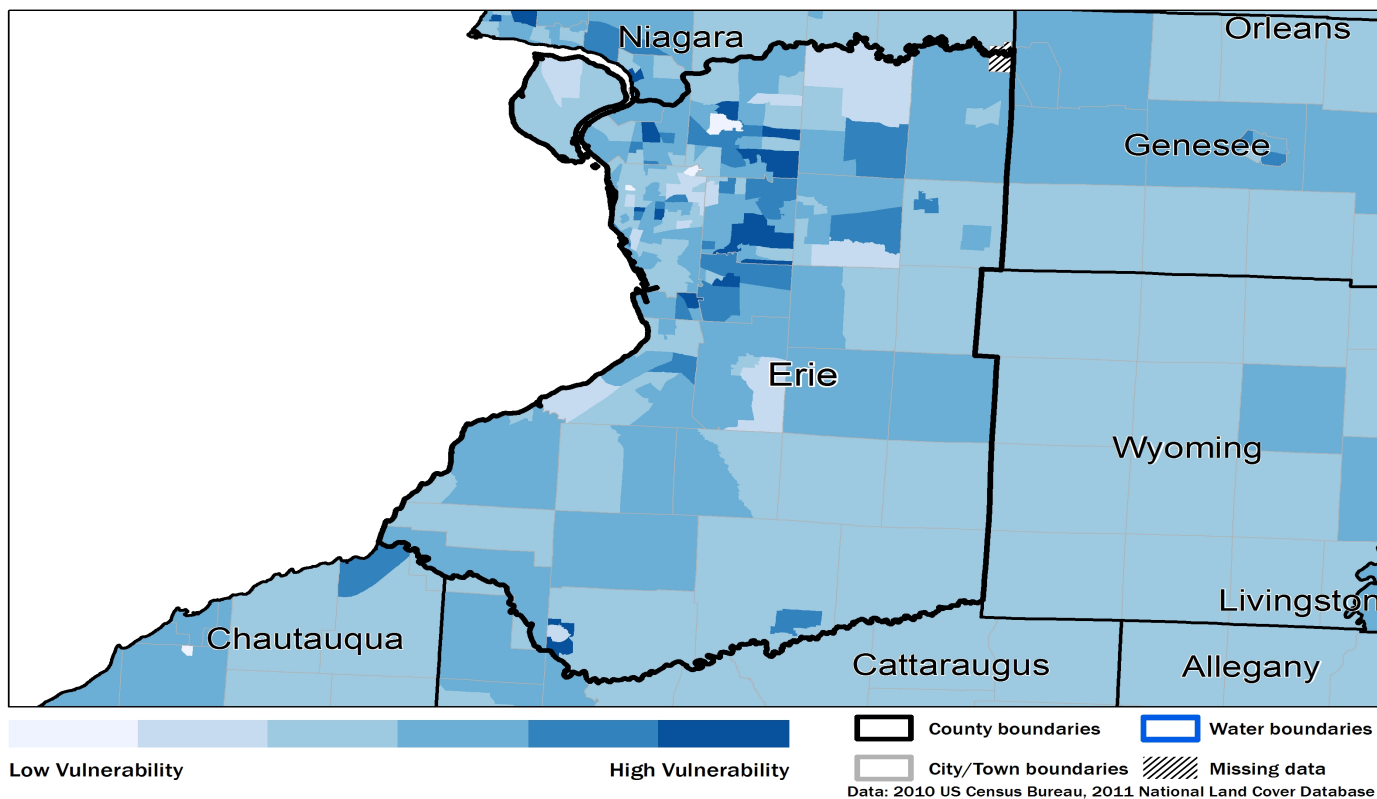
Niagara
Orleans
Genesee
Erie
Wyoming
Livingston
Chautauqua
Cattaraugus
Allegany

Low Vulnerability
High Vulnerability

County boundaries
Water boundaries
City/Town boundaries
Missing data

Data: 2010 US Census Bureau, 2011 National Land Cover Database